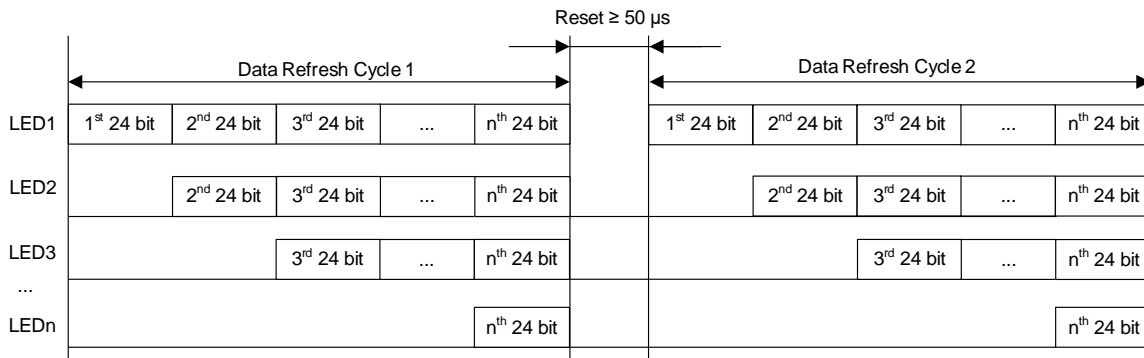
Reset ≥ 50 µs

Data Refresh Cycle 1

Data Refresh Cycle 2

LED1 $1^{st}$ 24 bit $2^{nd}$ 24 bit $3^{rd}$ 24 bit ... $n^{th}$ 24 bit $1^{st}$ 24 bit $2^{nd}$ 24 bit $3^{rd}$ 24 bit ... $n^{th}$ 24 bit

LED2 $2^{nd}$ 24 bit $3^{rd}$ 24 bit ... $n^{th}$ 24 bit $2^{nd}$ 24 bit $3^{rd}$ 24 bit ... $n^{th}$ 24 bit

LED3 $3^{rd}$ 24 bit ... $n^{th}$ 24 bit $3^{rd}$ 24 bit ... $n^{th}$ 24 bit

...

LEDn $n^{th}$ 24 bit $n^{th}$ 24 bit